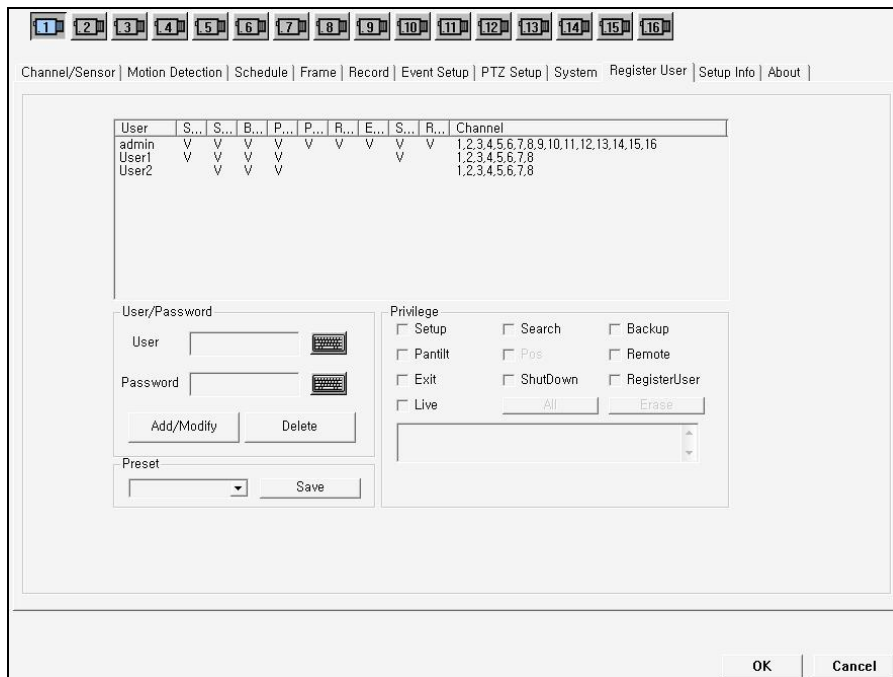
1 2 3 4 5 6 7 8 9 10 11 12 13 14 15 16

Channel/Sensor | Motion Detection | Schedule | Frame | Record | Event Setup | PTZ Setup | System | Register User | Setup Info | About |

| User | S... | S... | B... | P... | P... | R... | E... | S... | R... | Channel |
|---|---|---|---|---|---|---|---|---|---|---|
| admin | V | V | V | V | V | V | V | V | V | 1,2,3,4,5,6,7,8,9,10,11,12,13,14,15,16 |
| User1 | V | V | V | V | | | | V | | 1,2,3,4,5,6,7,8 |
| User2 | | V | V | V | | | | | | 1,2,3,4,5,6,7,8 |

User/Password
User
Password
Add/Modify
Delete

Preset
Save

Privilege
Setup
Search
Backup
Pantilt
Pos
Remote
Exit
ShutDown
RegisterUser
Live
All
Erase

OK
Cancel